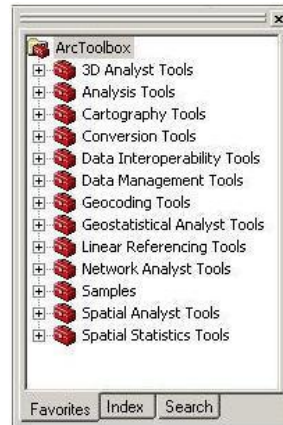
x

ArcToolbox
3D Analyst Tools
Analysis Tools
Cartography Tools
Conversion Tools
Data Interoperability Tools
Data Management Tools
Geocoding Tools
Geostatistical Analyst Tools
Linear Referencing Tools
Network Analyst Tools
Samples
Spatial Analyst Tools
Spatial Statistics Tools

Favorites | Index | Search